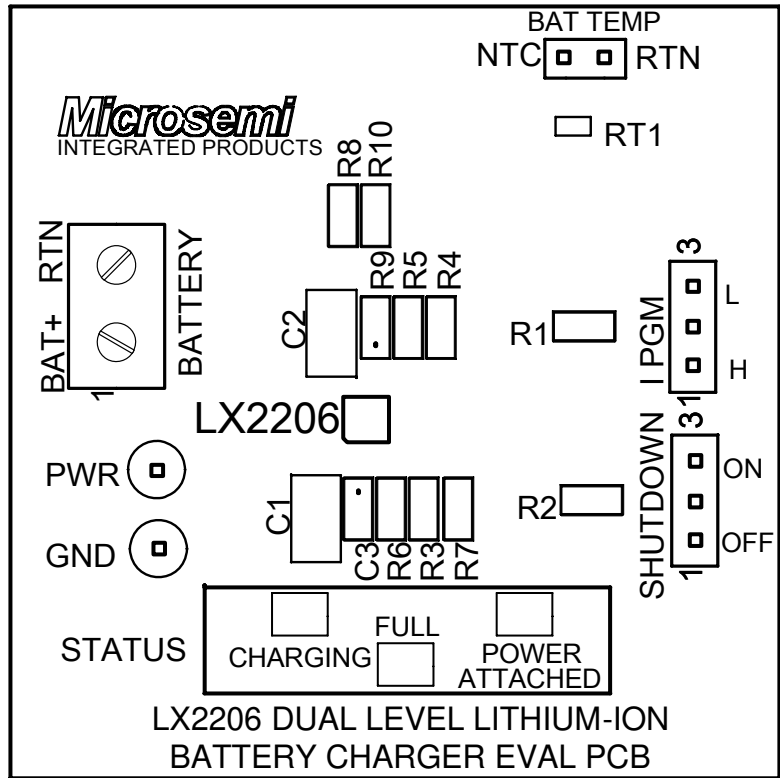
BAT TEMP
NTC RTN
Microsemi
INTEGRATED PRODUCTS
RT1
R8
R10
RTN
BAT+
1
BATTERY
R9
R5
R4
C2
R1
3
I PGM
L
H
LX2206
PWR
GND
C1
C3
R6
R3
R7
R2
3
1
SHUTDOWN
ON
OFF
1
STATUS
CHARGING
FULL
POWER ATTACHED
LX2206 DUAL LEVEL LITHIUM-ION BATTERY CHARGER EVAL PCB